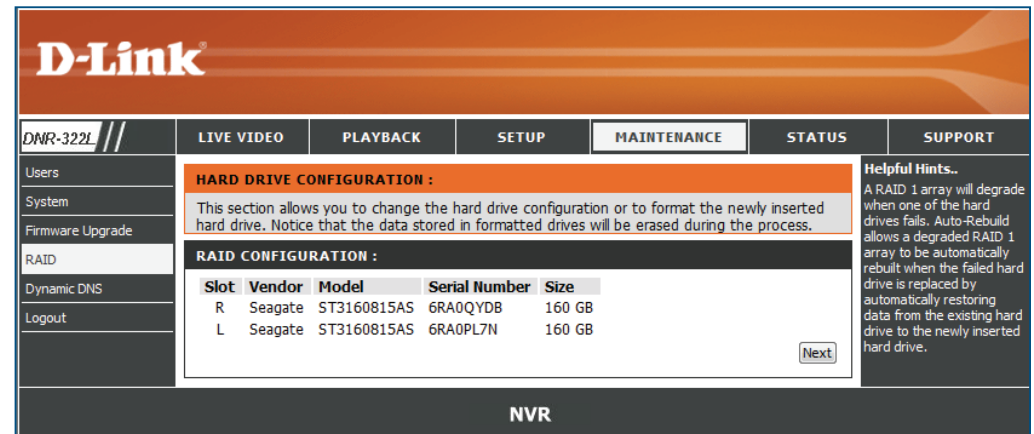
D-Link

DNR-322L

LIVE VIDEO | PLAYBACK | SETUP | MAINTENANCE | STATUS | SUPPORT

Users
System
Firmware Upgrade
RAID
Dynamic DNS
Logout

HARD DRIVE CONFIGURATION :

This section allows you to change the hard drive configuration or to format the newly inserted hard drive. Notice that the data stored in formatted drives will be erased during the process.

RAID CONFIGURATION :

| Slot | Vendor | Model | Serial Number | Size |
|---|---|---|---|---|
| R | Seagate | ST3160815AS | 6RA0QYDB | 160 GB |
| L | Seagate | ST3160815AS | 6RA0PL7N | 160 GB |

Next

Helpful Hints..
A RAID 1 array will degrade when one of the hard drives fails. Auto-Rebuild allows a degraded RAID 1 array to be automatically rebuilt when the failed hard drive is replaced by automatically restoring data from the existing hard drive to the newly inserted hard drive.

NVR